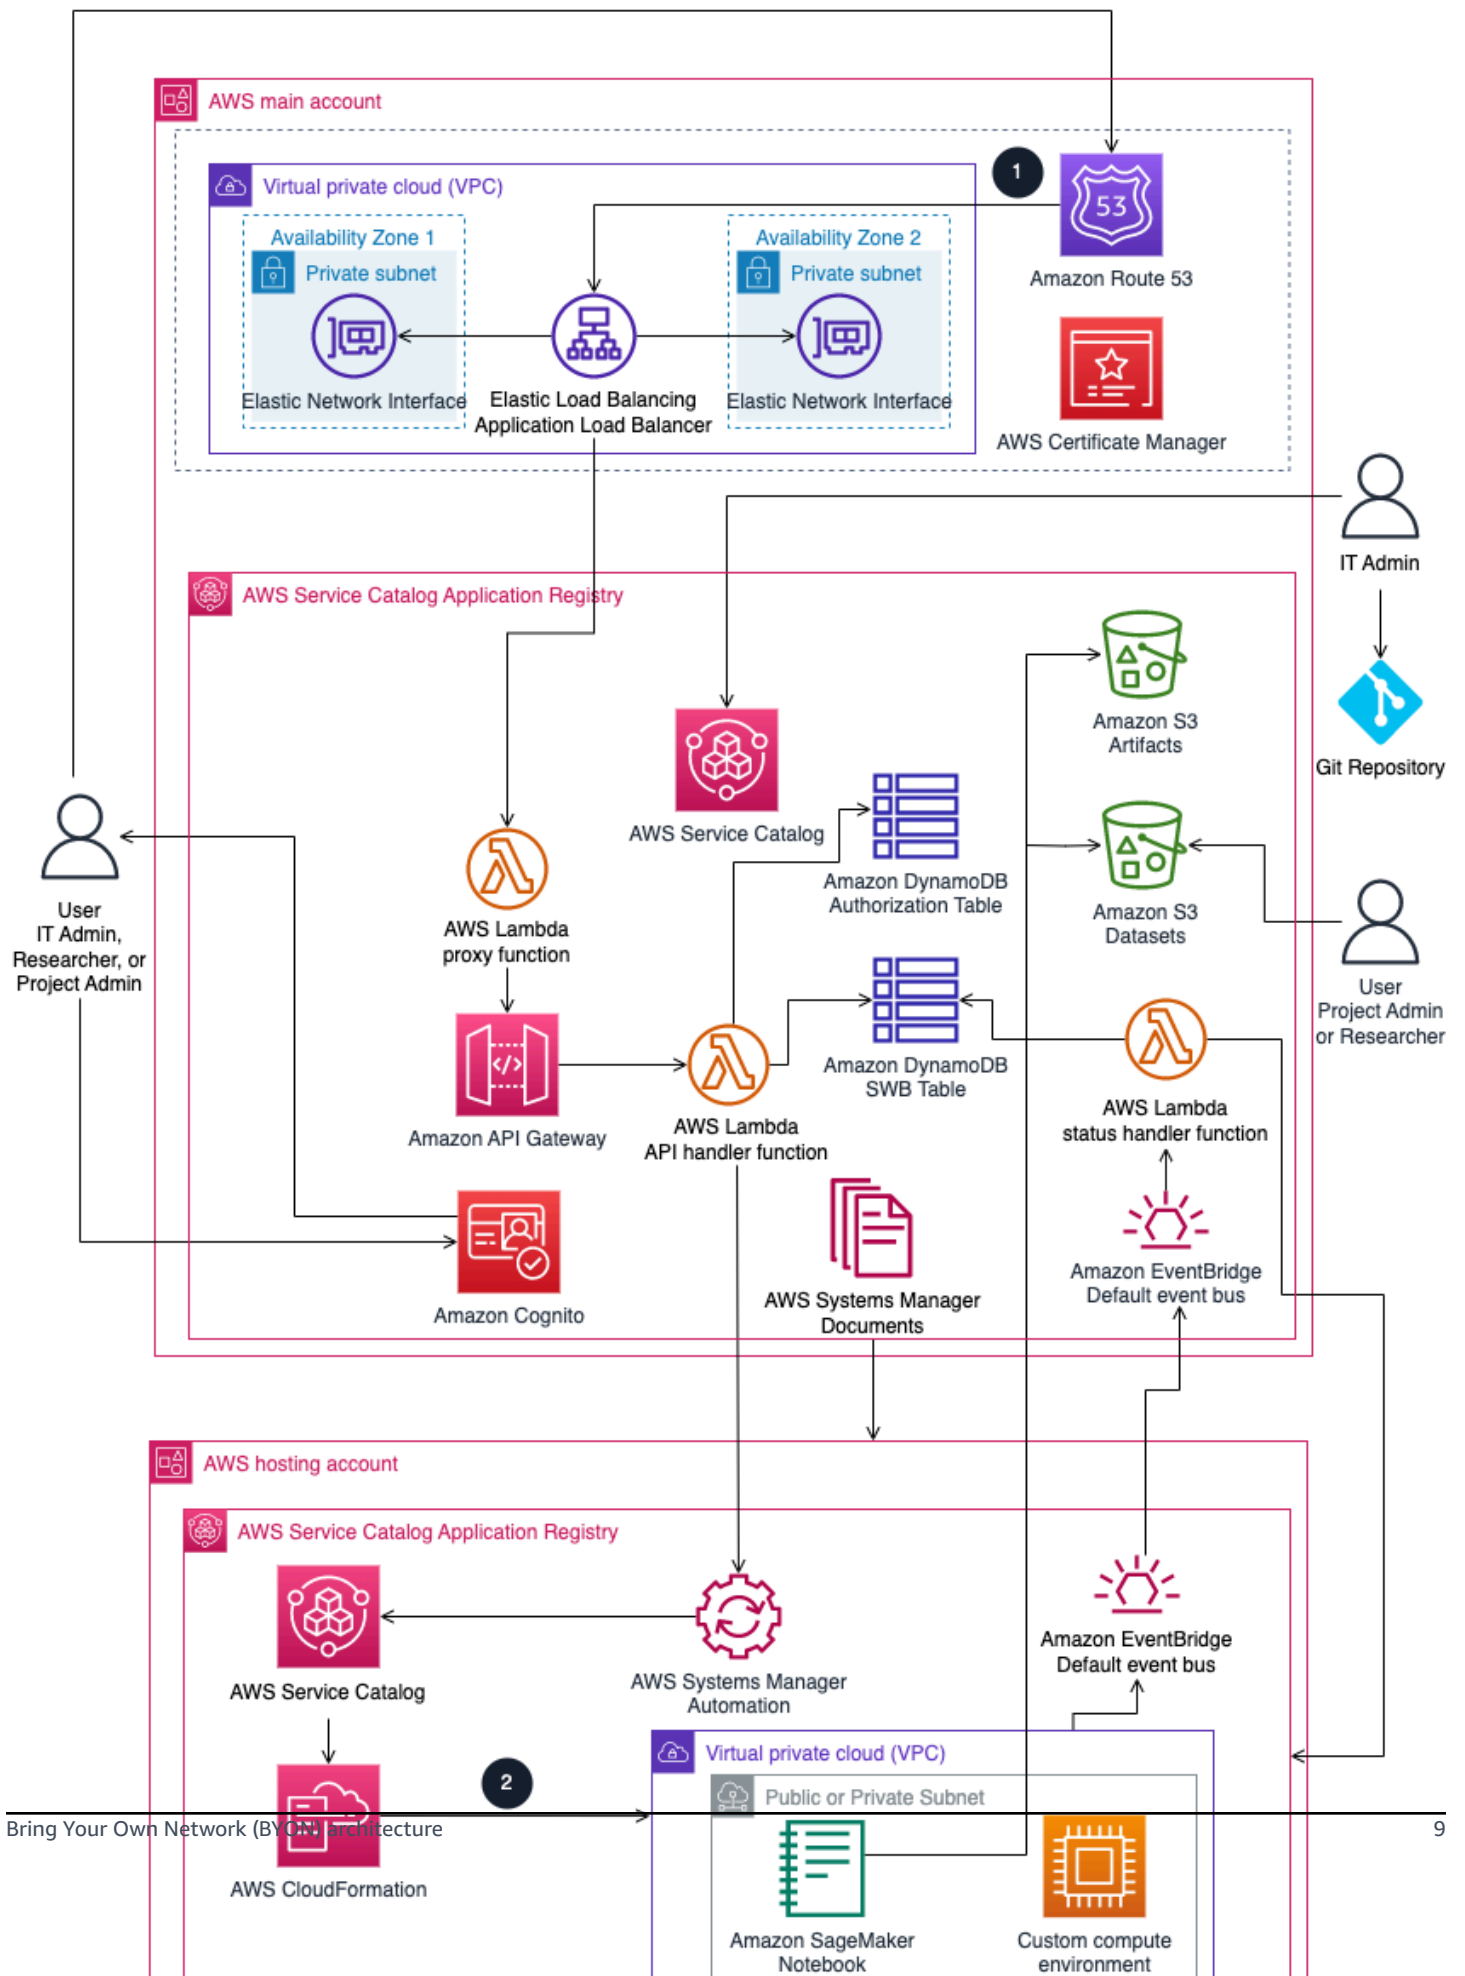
AWS main account

Virtual private cloud (VPC)

Availability Zone 1
Private subnet
Elastic Network Interface

Elastic Load Balancing
Application Load Balancer

Availability Zone 2
Private subnet
Elastic Network Interface

1

Amazon Route 53

AWS Certificate Manager

IT Admin

Git Repository

AWS Service Catalog Application Registry

Amazon S3
Artifacts

AWS Service Catalog

Amazon DynamoDB
Authorization Table

Amazon S3
Datasets

User
IT Admin,
Researcher, or
Project Admin

AWS Lambda
proxy function

User
Project Admin
or Researcher

Amazon DynamoDB
SWB Table

AWS Lambda
status handler function

Amazon API Gateway

AWS Lambda
API handler function

Amazon EventBridge
Default event bus

AWS Systems Manager
Documents

Amazon Cognito

AWS hosting account

AWS Service Catalog Application Registry

AWS Service Catalog

AWS Systems Manager
Automation

Amazon EventBridge
Default event bus

Virtual private cloud (VPC)

Public or Private Subnet

2

AWS CloudFormation

Amazon SageMaker
Notebook

Custom compute
environment

Bring Your Own Network (BYON) architecture

9